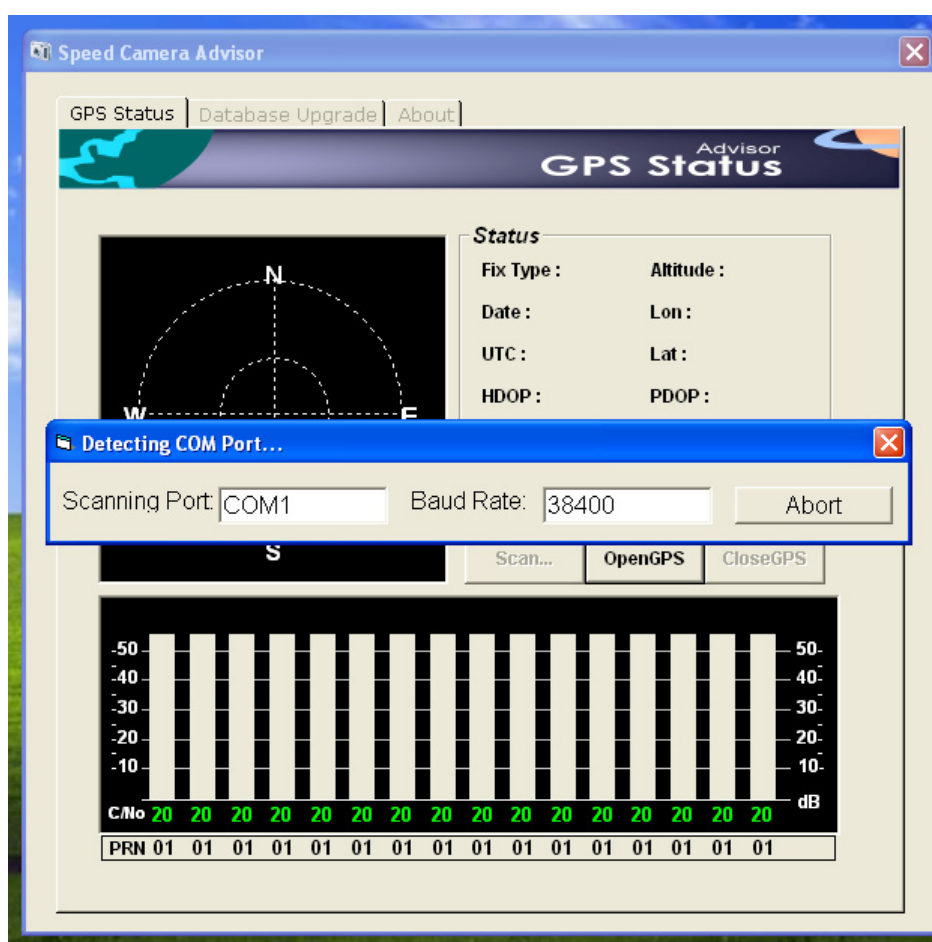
Speed Camera Advisor

GPS Status | Database Upgrade | About

Advisor
GPS Status

N
W
E
S

Status
Fix Type :
Altitude :
Date :
Lon :
UTC :
Lat :
HDOP :
PDOP :

Detecting COM Port...
Scanning Port: COM1
Baud Rate: 38400
Abort

Scan...
OpenGPS
CloseGPS

-50 -40 -30 -20 -10
50- 40- 30- 20- 10-
C/No 20 20 20 20 20 20 20 20 20 20 20 20 20 20 20 20
dB
PRN 01 01 01 01 01 01 01 01 01 01 01 01 01 01 01 01